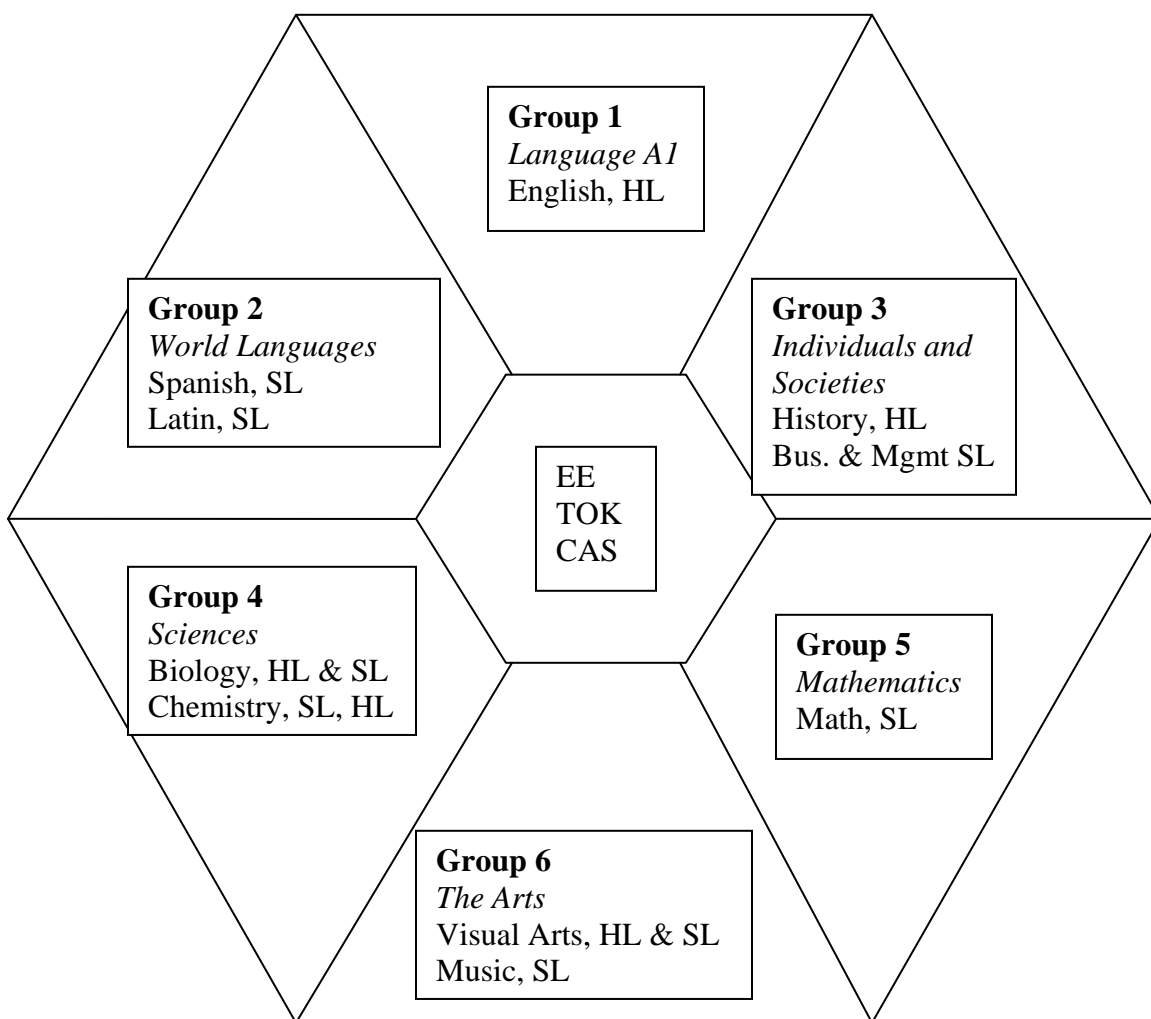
**Group 1**
*Language A1*
English, HL

**Group 2**
*World Languages*
Spanish, SL
Latin, SL

**Group 3**
*Individuals and Societies*
History, HL
Bus. & Mgmt SL

EE
TOK
CAS

**Group 4**
*Sciences*
Biology, HL & SL
Chemistry, SL, HL

**Group 5**
*Mathematics*
Math, SL

**Group 6**
*The Arts*
Visual Arts, HL & SL
Music, SL